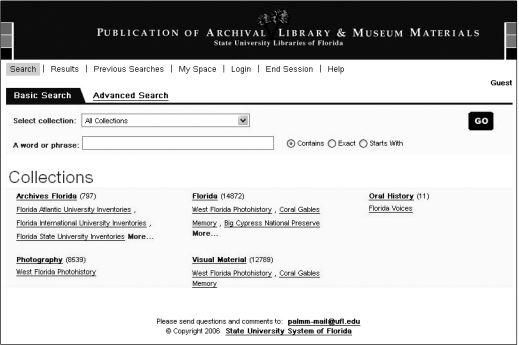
PUBLICATION OF ARCHIVAL LIBRARY & MUSEUM MATERIALS
State University Libraries of Florida

Search | Results | Previous Searches | My Space | Login | End Session | Help

Guest

Basic Search Advanced Search

Select collection: All Collections

GO

A word or phrase:

Contains Exact Starts With

Collections

Archives Florida (797)
Florida Atlantic University Inventories , Florida International University Inventories , Florida State University Inventories More...

Photography (8539)
West Florida Photohistory

Florida (14872)
West Florida Photohistory , Coral Gables Memory , Big Cypress National Preserve More...

Visual Material (12789)
West Florida Photohistory , Coral Gables Memory

Oral History (11)
Florida Voices

Please send questions and comments to: palmm-mail@ufl.edu
© Copyright 2006 State University System of Florida